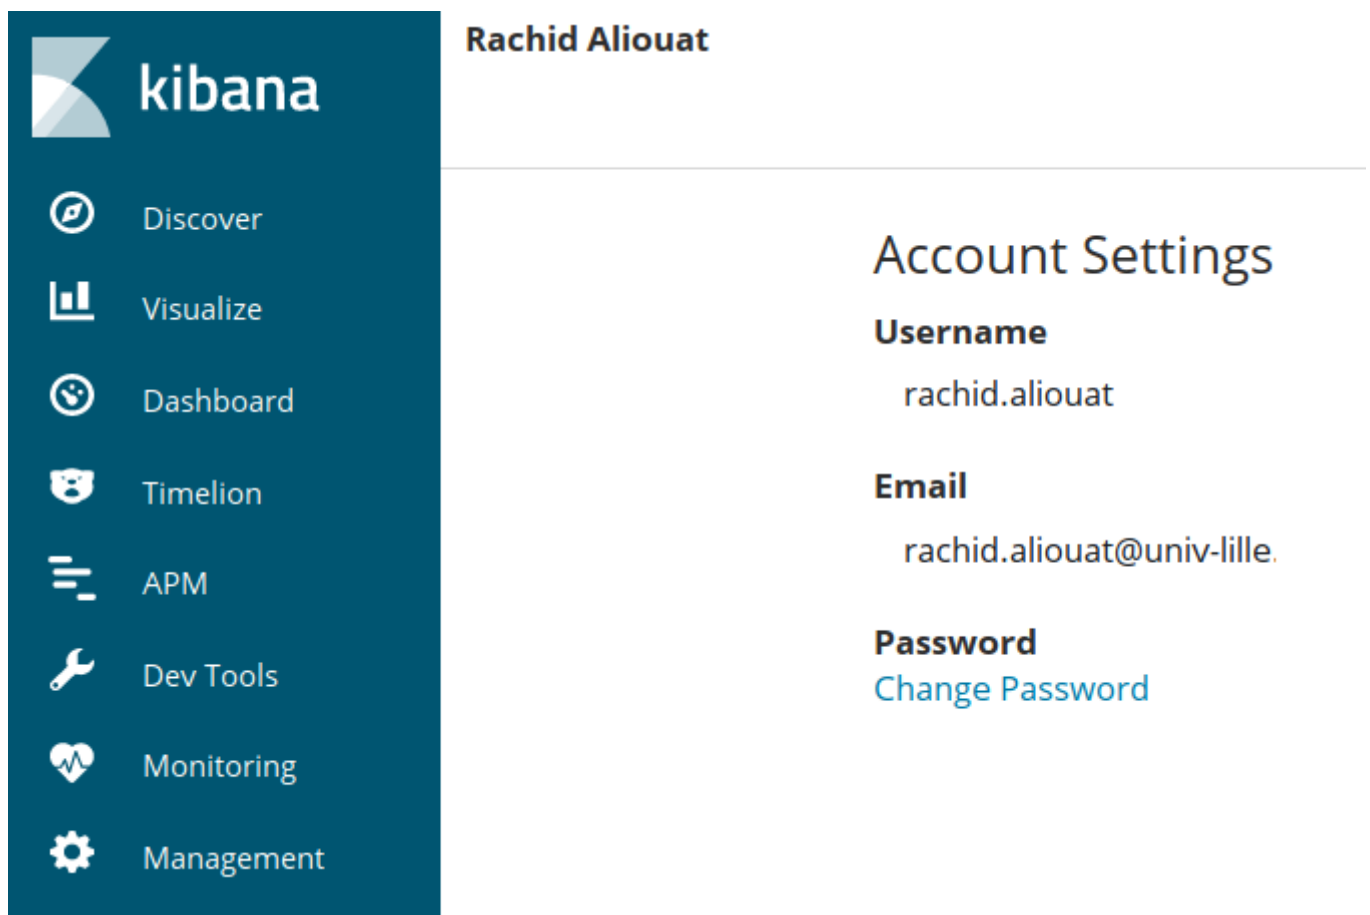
kibana

Discover

Visualize

Dashboard

Timelion

APM

Dev Tools

Monitoring

Management

Rachid Aliouat

Account Settings

Username

rachid.aliouat

Email

rachid.aliouat@univ-lille.

Password

Change Password